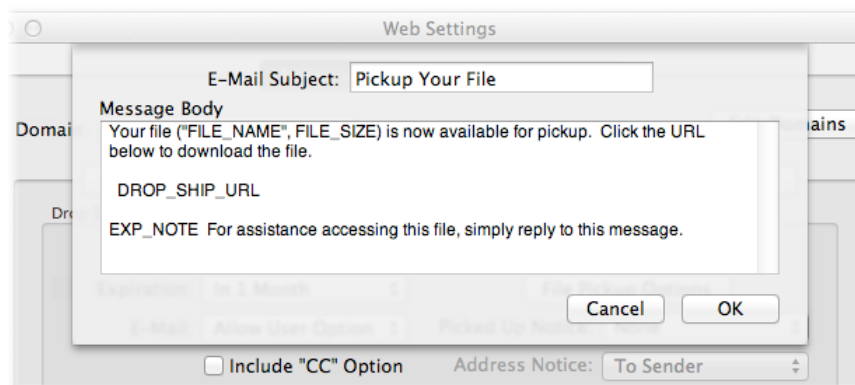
Web Settings

E-Mail Subject: Pickup Your File

Message Body

Your file ("FILE_NAME", FILE_SIZE) is now available for pickup. Click the URL below to download the file.

DROP_SHIP_URL

EXP_NOTE For assistance accessing this file, simply reply to this message.

Cancel

OK

Domai

ains

Dro

Expiration: In 1 Month

File Pickup Options

E-Mail: Allow User Option

Picked Up Notice: None

Include "CC" Option

Address Notice: To Sender